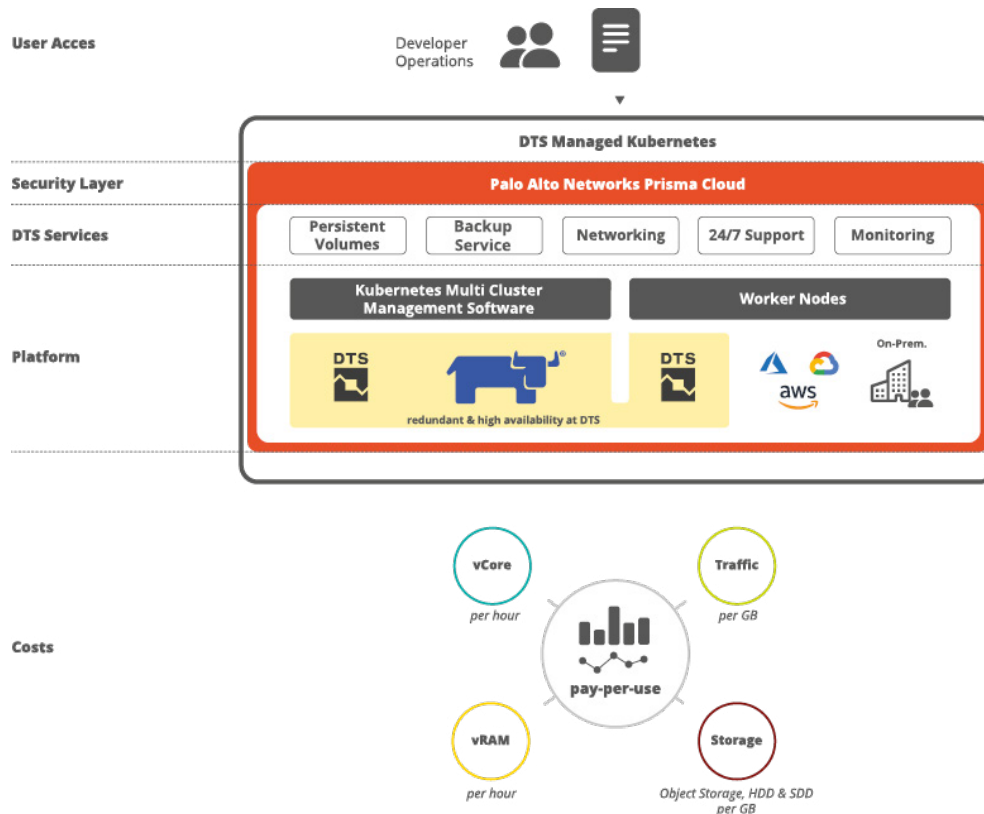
User Acces

Developer
Operations

DTS Managed Kubernetes

Security Layer

Palo Alto Networks Prisma Cloud

DTS Services

Persistent Volumes

Backup Service

Networking

24/7 Support

Monitoring

Platform

Kubernetes Multi Cluster Management Software

Worker Nodes

DTS

redundant & high availability at DTS

DTS

aws

On-Prem.

Costs

vCore
per hour

Traffic
per GB

pay-per-use

vRAM
per hour

Storage
Object Storage, HDD & SDD per GB